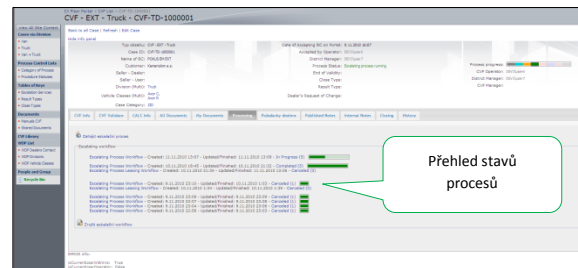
CVF - EXT - Truck - CVF-TD-1000001

Back to all Cases | Refresh | Edit Case
Hide info panel

Typ dealeru: CVF - EXT - Truck
Case ID: CVF-TD-1000001
Name of SC: FOLKSHIRST
Customer: Kalendarova
Seller - Dealer:
Seller - User:
Division (Multi): Truck
Vehicle Classes (Multi): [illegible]
Case Category: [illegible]

Date of Accepting SC on Portal: 8.11.2010 16:57
Accepted by Operator: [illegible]
District Manager: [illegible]
Process Status: Escalating process running
End of Validity:
Close Type:
Result Type:
Dealer's Request of Change:

Process progress:
CVF Operator: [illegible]
District Manager: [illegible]
CVF Manager:

CVF Info | CVF Validace | CDC Info | All Documents | My Documents | Processing | Pohledávky dealera | Published News | Internal Notes | Closing | History

Escalating Process Workflow - Created: 11.11.2010 13:07 - Updated/Finished: 11.11.2010 13:09 - In Progress (1)
Escalating Process Workflow - Created: 10.11.2010 16:45 - Updated/Finished: 10.11.2010 21:00 - Completed (3)
Escalating Process Leasing Workflow - Created: 10.11.2010 16:45 - Updated/Finished: 10.11.2010 16:48 - Canceled (3)

Escalating Process Workflow - Created: 9.11.2010 10:10 - Updated/Finished: 10.11.2010 1:02 - Canceled (1)
Escalating Process Leasing Workflow - Created: 9.11.2010 10:10 - Updated/Finished: 10.11.2010 1:36 - Canceled (1)

Escalating Process Workflow - Created: 9.11.2010 10:06 - Updated/Finished: 9.11.2010 10:09 - Canceled (1)
Escalating Process Workflow - Created: 9.11.2010 10:07 - Updated/Finished: 9.11.2010 10:09 - Canceled (1)
Escalating Process Workflow - Created: 9.11.2010 10:04 - Updated/Finished: 9.11.2010 10:06 - Canceled (1)
Escalating Process Workflow - Created: 9.11.2010 10:01 - Updated/Finished: 9.11.2010 10:03 - Canceled (1)

Přehled stavů procesů